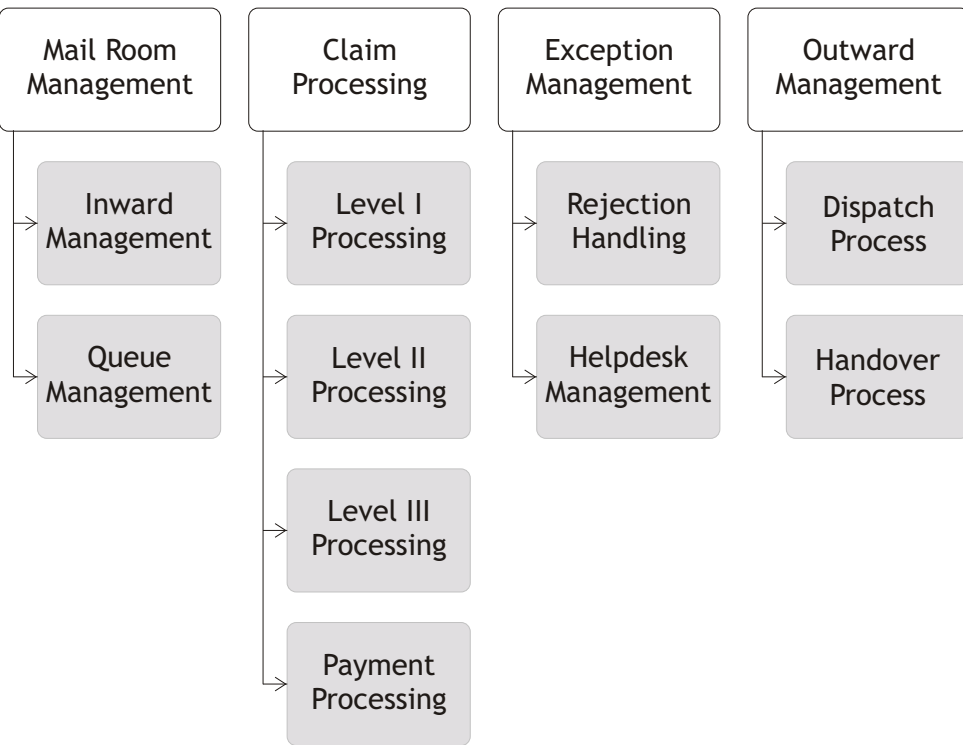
Mail Room Management

Inward Management

Queue Management

Claim Processing

Level I Processing

Level II Processing

Level III Processing

Payment Processing

Exception Management

Rejection Handling

Helpdesk Management

Outward Management

Dispatch Process

Handover Process